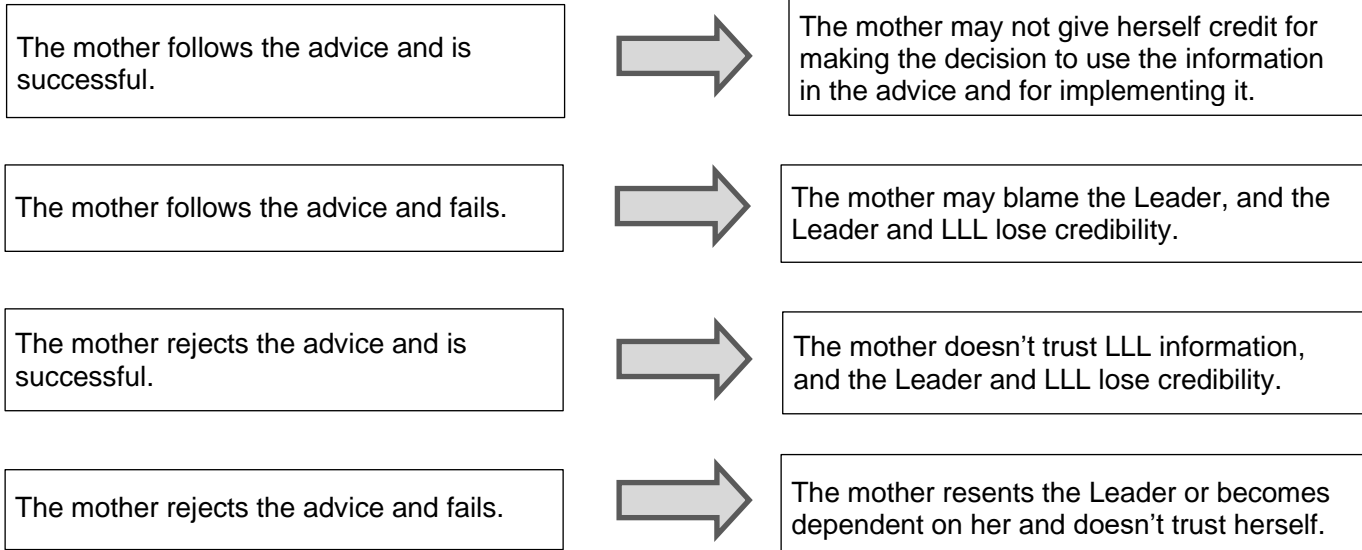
The mother follows the advice and is successful.

The mother may not give herself credit for making the decision to use the information in the advice and for implementing it.

The mother follows the advice and fails.

The mother may blame the Leader, and the Leader and LLL lose credibility.

The mother rejects the advice and is successful.

The mother doesn't trust LLL information, and the Leader and LLL lose credibility.

The mother rejects the advice and fails.

The mother resents the Leader or becomes dependent on her and doesn't trust herself.